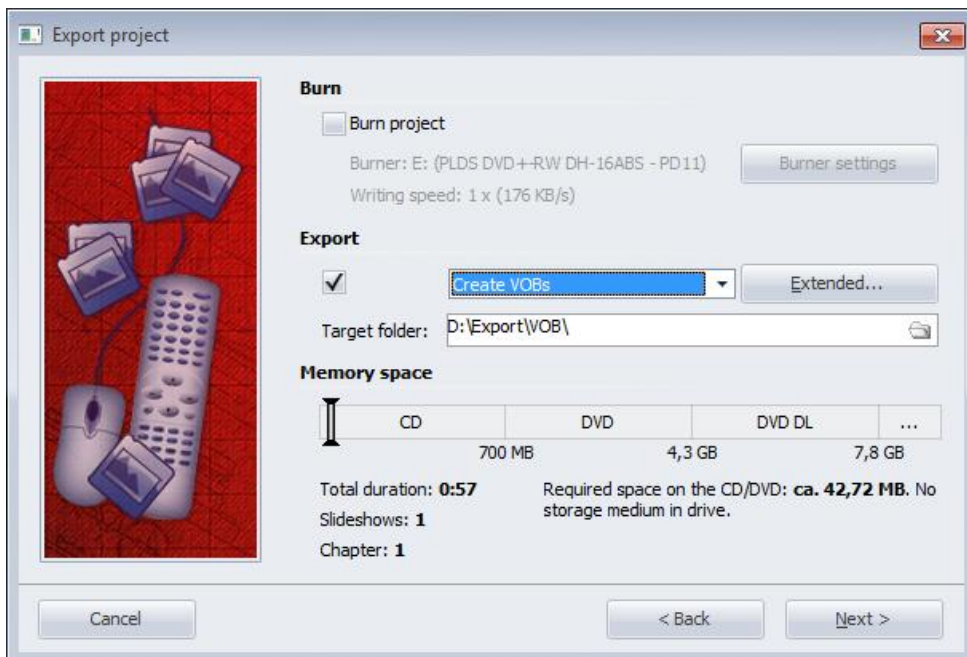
Export project

Burn

Burn project

Burner: E: (PLDS DVD+-RW DH-16ABS - PD11)

Burner settings

Writing speed: 1 x (176 KB/s)

Export

Create VOBs

Extended...

Target folder: D:\Export\VOB\

Memory space

| CD | DVD | DVD DL | ... |
|---|---|---|---|

700 MB 4,3 GB 7,8 GB

Total duration: **0:57**

Slideshows: **1**

Chapter: **1**

Required space on the CD/DVD: **ca. 42,72 MB**. No storage medium in drive.

Cancel

< Back

Next >